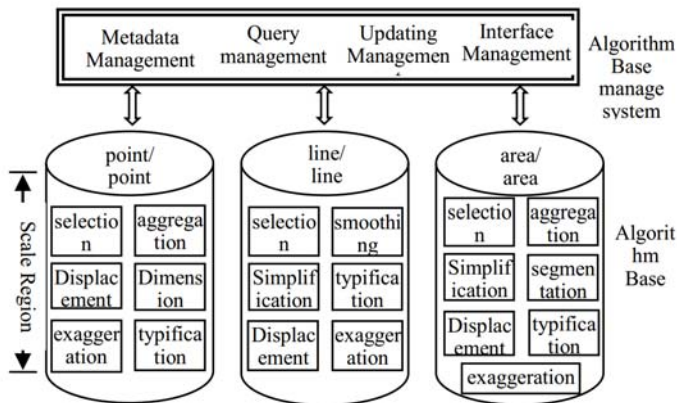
Metadata Management

Query management

Updating Managemen

Interface Management

Algorithm Base manage system

Scale Region

point/ point

selection

aggregation

Displacement

Dimension

exaggeration

typification

line/ line

selection

smoothing

Simplification

typification

Displacement

exaggeration

area/ area

selection

aggregation

Simplification

segmentation

Displacement

typification

exaggeration

Algorithm Base